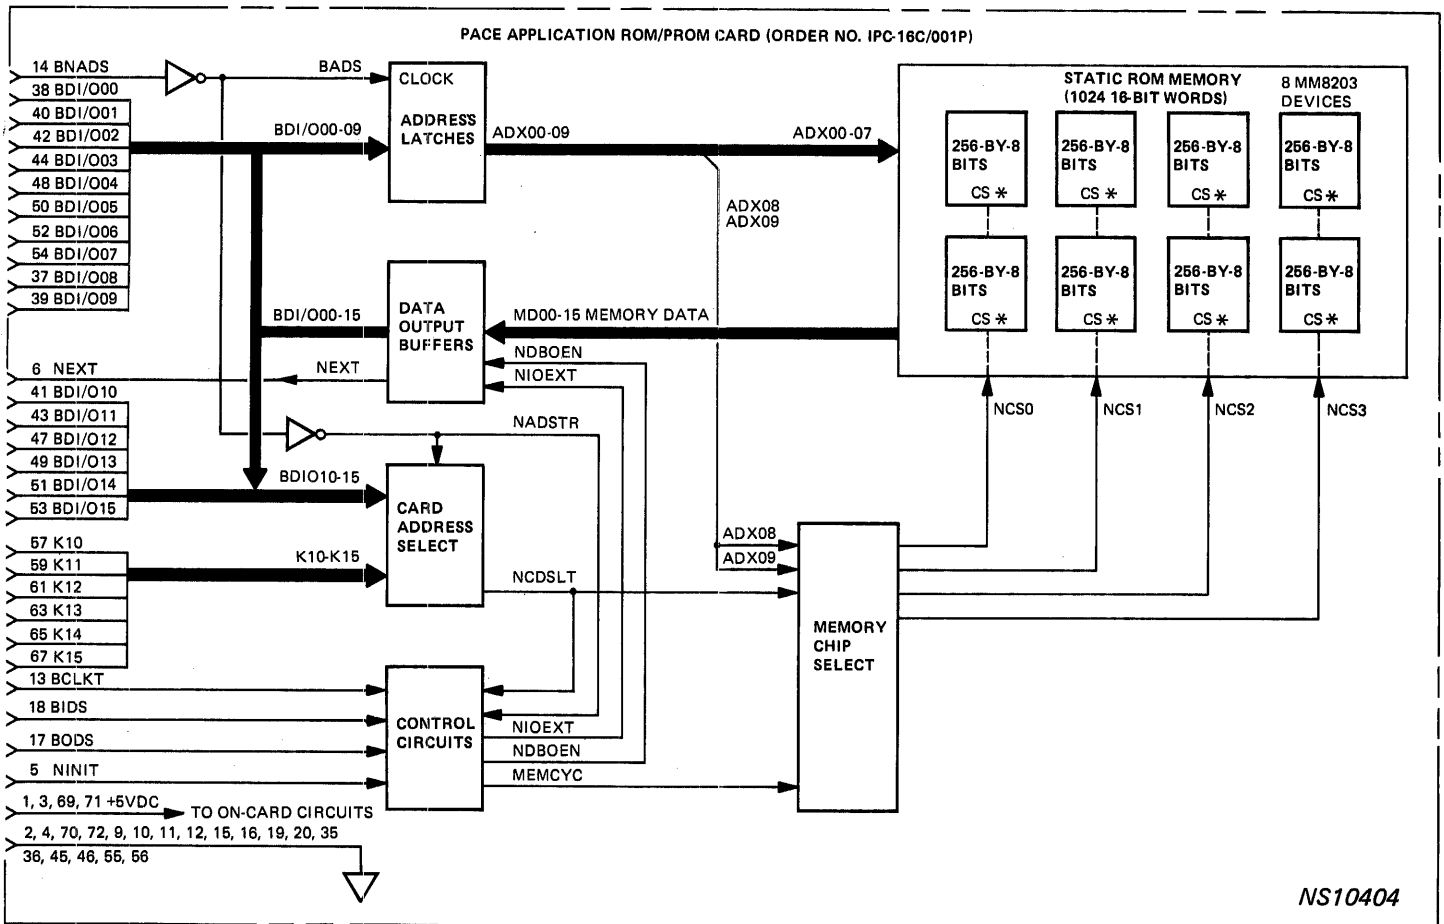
PACE APPLICATION ROM/PROM CARD (ORDER NO. IPC-16C/001P)

14 BNADS
38 BDI/O00
40 BDI/O01
42 BDI/O02
44 BDI/O03
48 BDI/O04
50 BDI/O05
52 BDI/O06
54 BDI/O07
37 BDI/O08
39 BDI/O09

BADS
BDI/O00-09

CLOCK
ADDRESS LATCHES

ADX00-09
ADX00-07
ADX08
ADX09

STATIC ROM MEMORY (1024 16-BIT WORDS)
8 MM8203 DEVICES

256-BY-8 BITS CS ∗
256-BY-8 BITS CS ∗
256-BY-8 BITS CS ∗
256-BY-8 BITS CS ∗
256-BY-8 BITS CS ∗
256-BY-8 BITS CS ∗
256-BY-8 BITS CS ∗
256-BY-8 BITS CS ∗

BDI/O00-15
DATA OUTPUT BUFFERS
MD00-15 MEMORY DATA
NDBOEN
NIOEXT

6 NEXT
NEXT
41 BDI/O10
43 BDI/O11
47 BDI/O12
49 BDI/O13
51 BDI/O14
53 BDI/O15

NADSTR
NCS0
NCS1
NCS2
NCS3

BDIO10-15
CARD ADDRESS SELECT

57 K10
59 K11
61 K12
63 K13
65 K14
67 K15
K10-K15
NCDSLT

ADX08
ADX09
MEMORY CHIP SELECT

13 BCLKT
18 BIDS
17 BODS
5 NINIT
CONTROL CIRCUITS
NIOEXT
NDBOEN
MEMCYC

1, 3, 69, 71 +5VDC
TO ON-CARD CIRCUITS
2, 4, 70, 72, 9, 10, 11, 12, 15, 16, 19, 20, 35
36, 45, 46, 55, 56

NS10404